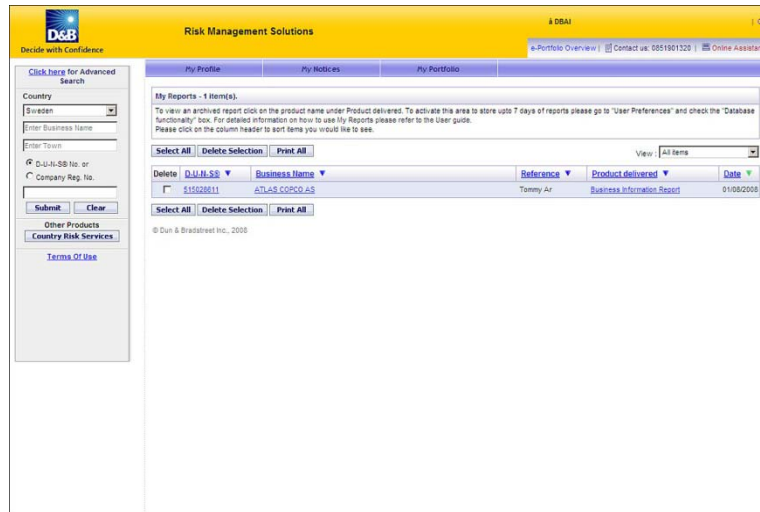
D&B
Decide with Confidence

Risk Management Solutions

à DBAI

e-Portfolio Overview | Contact us: 0851901320 | Online Assistan

Click here for Advanced Search

Country

Sweden

Enter Business Name

Enter Town

D-U-N-S® No. or

Company Reg. No.

Submit Clear

Other Products

Country Risk Services

Terms Of Use

My Profile My Notices My Portfolio

My Reports - 1 item(s).

To view an archived report click on the product name under Product delivered. To activate this area to store upto 7 days of reports please go to "User Preferences" and check the "Database functionality" box. For detailed information on how to use My Reports please refer to the User guide.
Please click on the column header to sort items you would like to see.

Select All Delete Selection Print All

View : All items

| Delete | D-U-N-S® ▼ | Business Name ▼ | Reference ▼ | Product delivered ▼ | Date ▼ |
|---|---|---|---|---|---|
| ☐ | 515028611 | ATLAS COPCO AS | Tommy Ar | Business Information Report | 01/08/2008 |

Select All Delete Selection Print All

© Dun & Bradstreet Inc., 2008